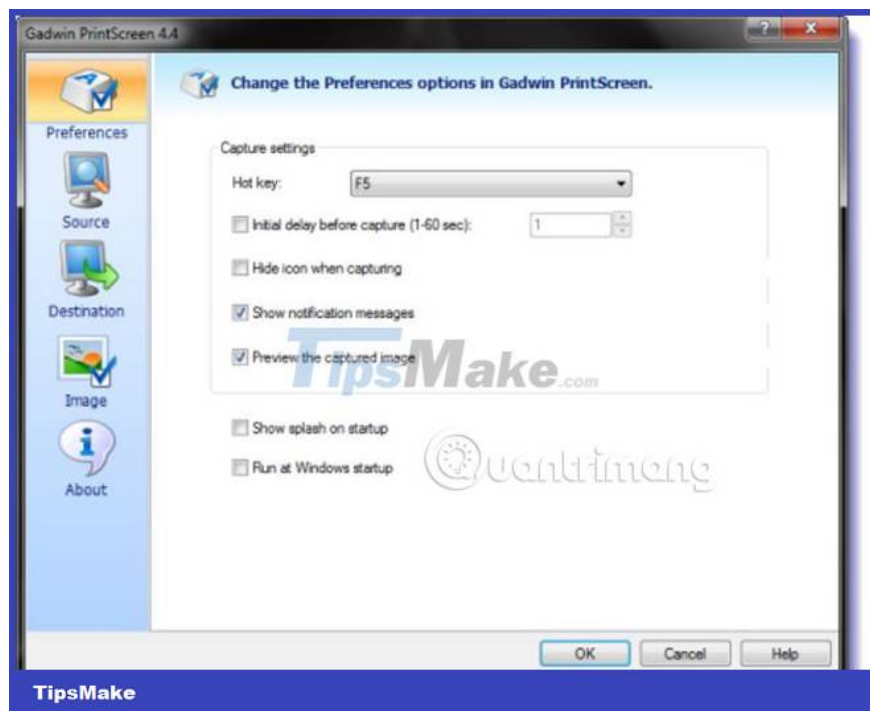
Gadwin PrintScreen 4.4

?

x

Preferences

Source

Destination

Image

About

Change the Preferences options in Gadwin PrintScreen.

Capture settings

Hot key: F5

Initial delay before capture (1-60 sec): 1

Hide icon when capturing

Show notification messages

Preview the captured image

TipsMake.com

Show splash on startup

Run at Windows startup

Quantrimang

OK

Cancel

Help

TipsMake